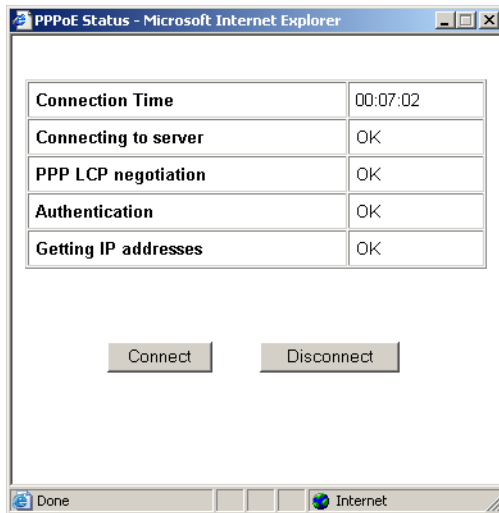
PPPoE Status - Microsoft Internet Explorer

| Connection Time | 00:07:02 |
|---|---|
| Connecting to server | OK |
| PPP LCP negotiation | OK |
| Authentication | OK |
| Getting IP addresses | OK |

Connect Disconnect

Done Internet